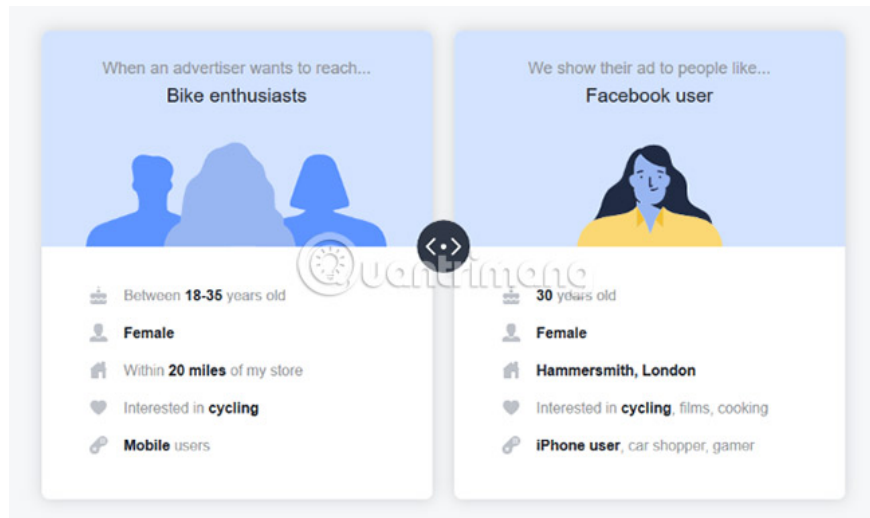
When an advertiser wants to reach...

Bike enthusiasts

Between 18-35 years old

Female

Within 20 miles of my store

Interested in cycling

Mobile users

We show their ad to people like...

Facebook user

30 years old

Female

Hammersmith, London

Interested in cycling, films, cooking

iPhone user, car shopper, gamer

Quantrimang